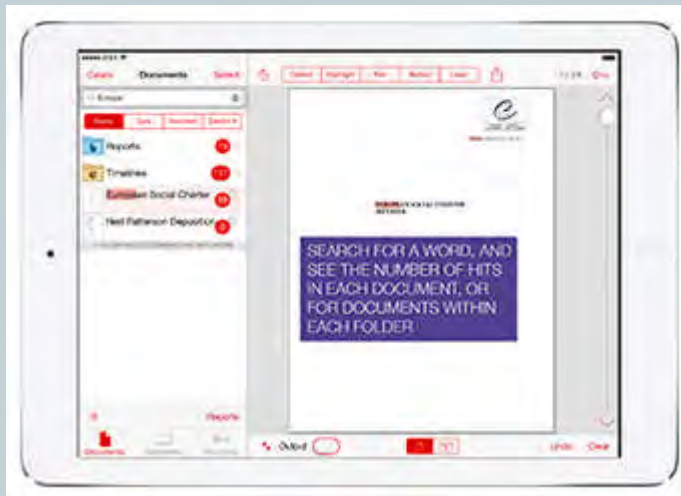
Cases Documents Select

Europe

Reports

Timelines

European Social Charter

Ned Patterson Deposition

SEARCH FOR A WORD, AND SEE THE NUMBER OF HITS IN EACH DOCUMENT, OR FOR DOCUMENTS WITHIN EACH FOLDER

Reports

Documents

Outline

Undo Clear